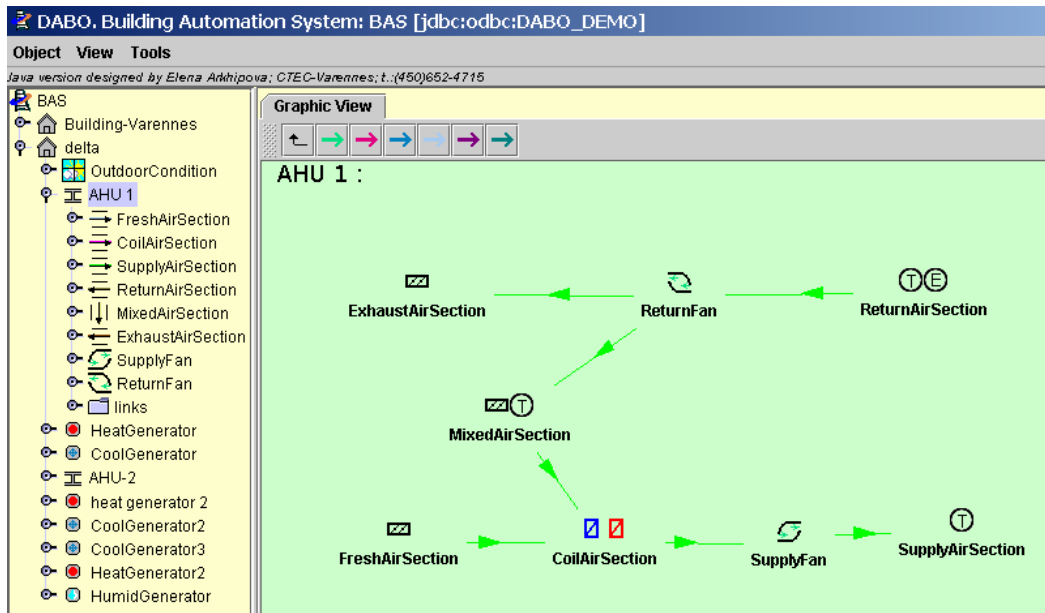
DABO. Building Automation System: BAS [jdbc:odbc:DABO_DEMO]

Object View Tools

Java version designed by Elena Arkhipova; CTEC-Varennes; t.:(450)652-4715

BAS
Building-Varennes
delta
OutdoorCondition
AHU 1
FreshAirSection
CoilAirSection
SupplyAirSection
ReturnAirSection
MixedAirSection
ExhaustAirSection
SupplyFan
ReturnFan
links
HeatGenerator
CoolGenerator
AHU-2
heat generator 2
CoolGenerator2
CoolGenerator3
HeatGenerator2
HumidGenerator

Graphic View

AHU 1 :

ExhaustAirSection
ReturnFan
T E
ReturnAirSection
T
MixedAirSection
FreshAirSection
CoilAirSection
SupplyFan
T
SupplyAirSection